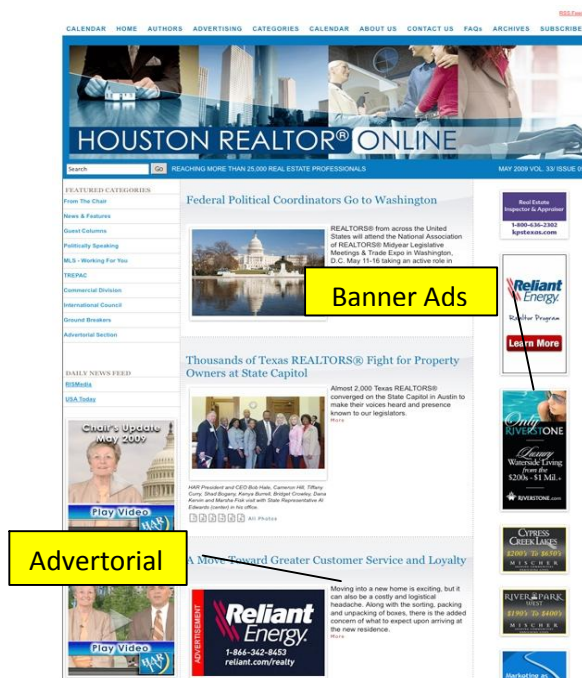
RSS Feed

CALENDAR HOME AUTHORS ADVERTISING CATEGORIES CALENDAR ABOUT US CONTACT US FAQs ARCHIVES SUBSCRIBE

HOUSTON REALTOR® ONLINE

Search Go REACHING MORE THAN 25,000 REAL ESTATE PROFESSIONALS MAY 2009 VOL. 33/ ISSUE 0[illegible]

FEATURED CATEGORIES
From The Chair
News & Features
Guest Columns
Politically Speaking
MLS - Working For You
TREPAC
Commercial Division
International Council
Ground Breakers
Advertorial Section

DAILY NEWS FEED
RISMedia
USA Today

Chair's Update May 2009
Play Video

Play Video

Federal Political Coordinators Go to Washington

REALTORS® from across the United States will attend the National Association of REALTORS® Midyear Legislative Meetings & Trade Expo in Washington, D.C. May 11-16 taking an active role in

Banner Ads

Thousands of Texas REALTORS® Fight for Property Owners at State Capitol

Almost 2,000 Texas REALTORS® converged on the State Capitol in Austin to make their voices heard and presence known to our legislators.
More

HAR President and CEO Bob Hale, Cameron Hill, Tiffany Curry, Shad Bogany, Kenya Burrell, Bridget Crowley, Dana Kervin and Marsha Fisk visit with State Representative Al Edwards (center) in his office.
All Photos

Advertorial

A Move Toward Greater Customer Service and Loyalty

Moving into a new home is exciting, but it can also be a costly and logistical headache. Along with the sorting, packing and unpacking of boxes, there is the added concern of what to expect upon arriving at the new residence.
More

ADVERTISEMENT
Reliant Energy.
1-866-342-8453
reliant.com/realty

Real Estate Inspector & Appraiser
1-800-636-2302
kpstexas.com

Reliant Energy.
Realtor Program
Learn More

Only Riverstone
Luxury Waterside Living from the $200s - $1 Mil.+
RIVERSTONE.com

CYPRESS CREEK LAKES
$200's To $650's
MISCHER

RIVER PARK WEST
$190's To $400's
MISCHER

Marketing as